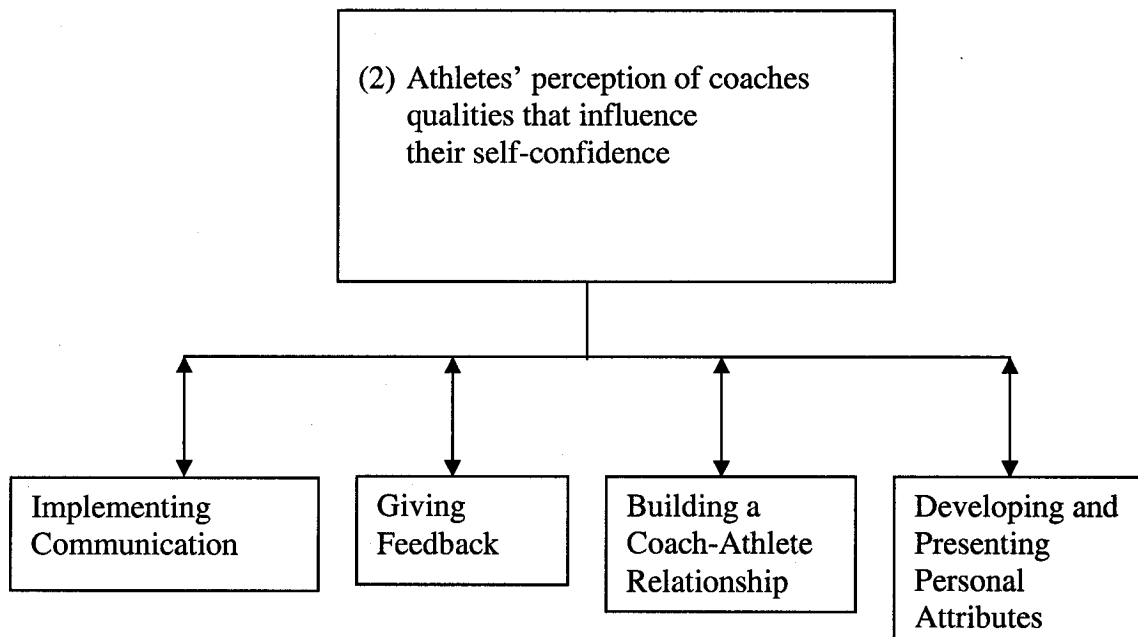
(2) Athletes' perception of coaches qualities that influence their self-confidence

Implementing Communication

Giving Feedback

Building a Coach-Athlete Relationship

Developing and Presenting Personal Attributes